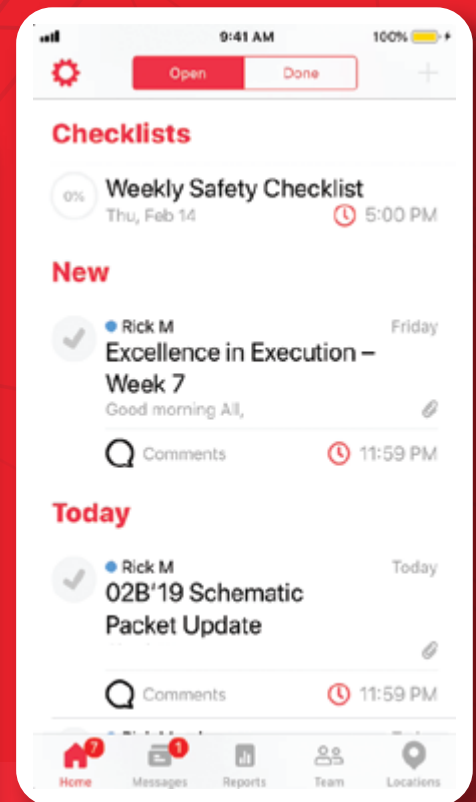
9:41 AM
100%

Open
Done

Checklists

0%
Weekly Safety Checklist
Thu, Feb 14
5:00 PM

New

Rick M
Friday
Excellence in Execution – Week 7
Good morning All,
Comments
11:59 PM

Today

Rick M
Today
02B'19 Schematic Packet Update
Comments
11:59 PM

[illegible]

7
Home
1
Messages
Reports
Team
Locations